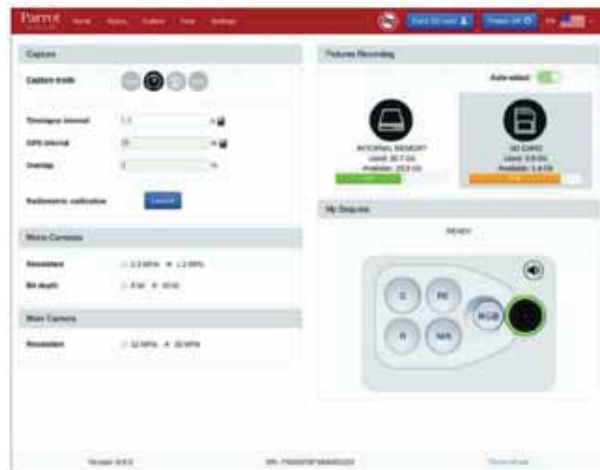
Parrot Home Status Gallery Files Settings

Capture

Capture mode

Timelapse interval

GPS interval

Overlap %

Radiometric calibration

Mono Cameras

Resolution 

Bit depth 

Main Camera

Resolution 

Pictures Recording

Auto select

INTERNAL MEMORY

SD CARD

My Sequoia

READY

G RE R NIR RGB

Version